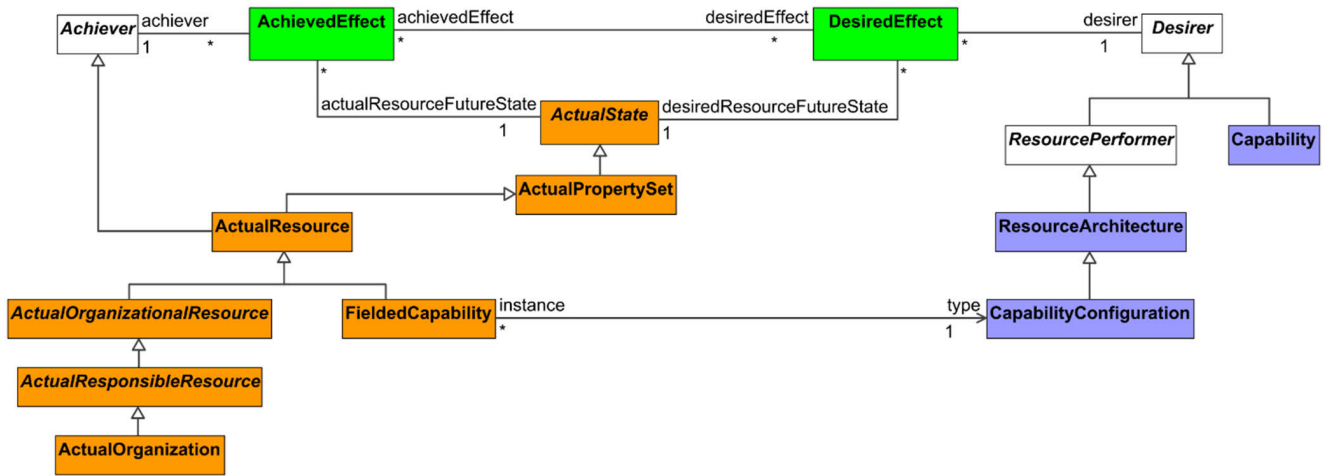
Achiever
achiever
1
*
AchievedEffect
achievedEffect
*
desiredEffect
*
DesiredEffect
*
desirer
1
Desirer
*
actualResourceFutureState
1
ActualState
1
desiredResourceFutureState
*
ResourcePerformer
Capability
ActualPropertySet
ActualResource
ResourceArchitecture
ActualOrganizationalResource
FieldedCapability
instance
*
type
1
CapabilityConfiguration
ActualResponsibleResource
ActualOrganization